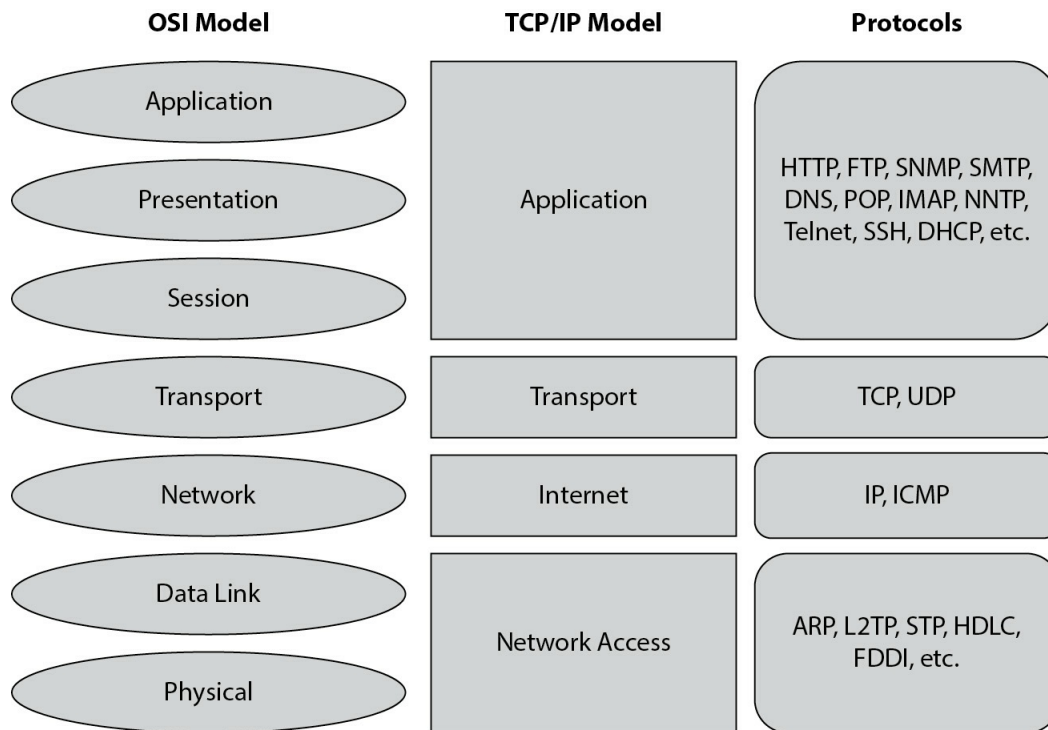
| OSI Model | TCP/IP Model | Protocols |
|---|---|---|
| Application<br>Presentation<br>Session | Application | HTTP, FTP, SNMP, SMTP, DNS, POP, IMAP, NNTP, Telnet, SSH, DHCP, etc. |
| Transport | Transport | TCP, UDP |
| Network | Internet | IP, ICMP |
| Data Link<br>Physical | Network Access | ARP, L2TP, STP, HDLC, FDDI, etc. |